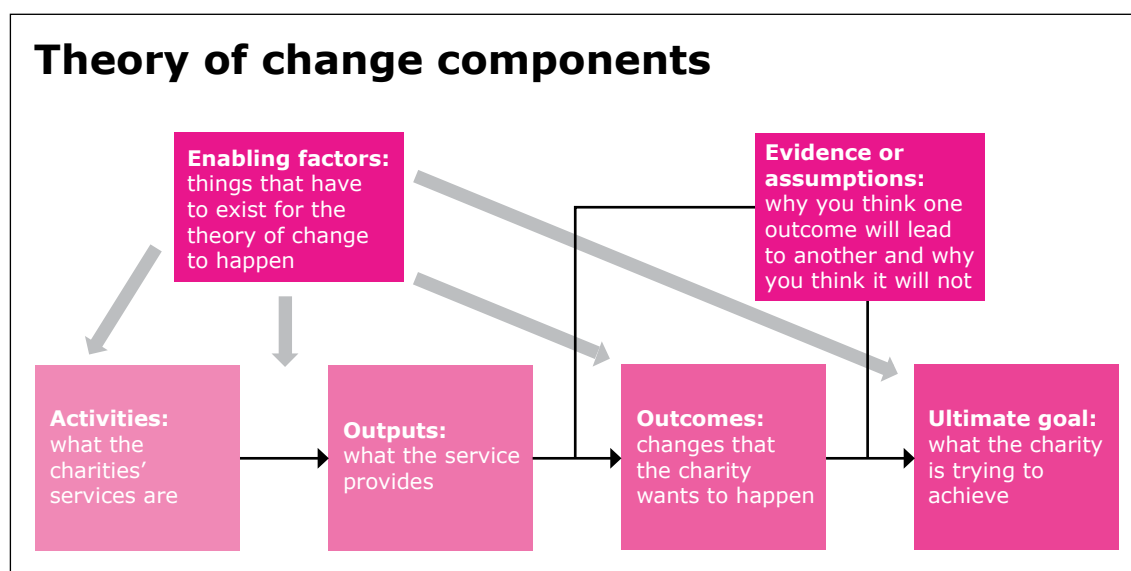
Theory of change components

Enabling factors: things that have to exist for the theory of change to happen

Evidence or assumptions: why you think one outcome will lead to another and why you think it will not

Activities: what the charities' services are

Outputs: what the service provides

Outcomes: changes that the charity wants to happen

Ultimate goal: what the charity is trying to achieve